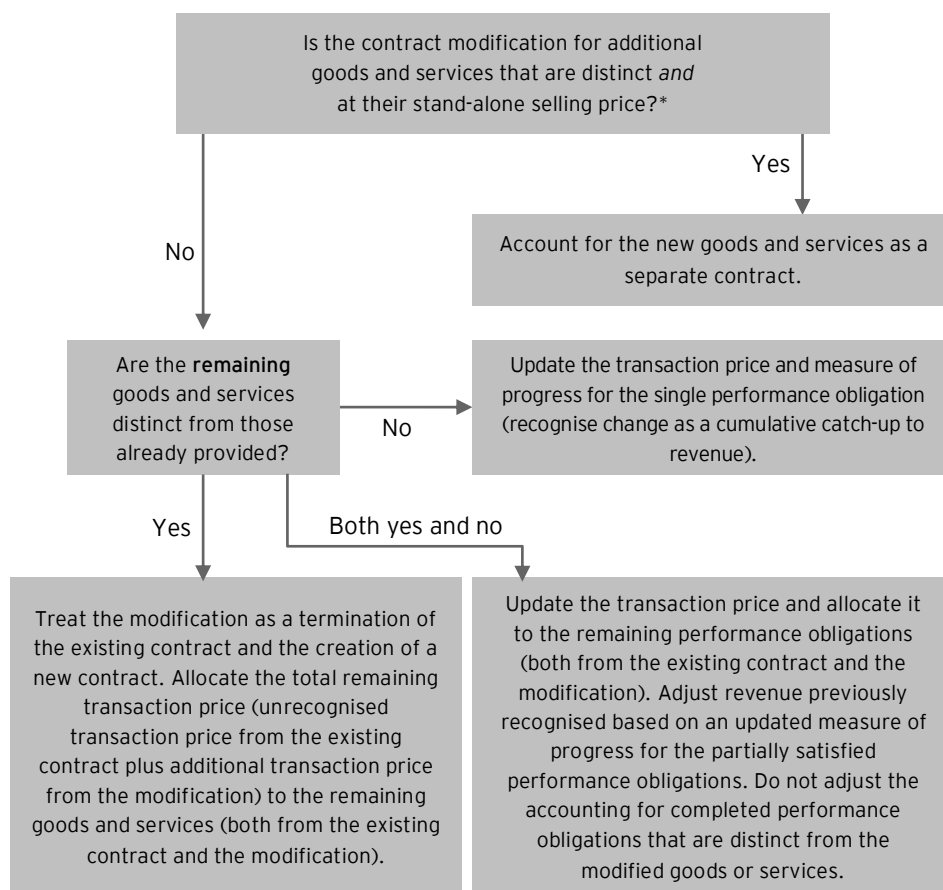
Is the contract modification for additional goods and services that are distinct *and* at their stand-alone selling price?*

Yes

Account for the new goods and services as a separate contract.

No

Are the **remaining** goods and services distinct from those already provided?

No

Update the transaction price and measure of progress for the single performance obligation (recognise change as a cumulative catch-up to revenue).

Yes

Both yes and no

Treat the modification as a termination of the existing contract and the creation of a new contract. Allocate the total remaining transaction price (unrecognised transaction price from the existing contract plus additional transaction price from the modification) to the remaining goods and services (both from the existing contract and the modification).

Update the transaction price and allocate it to the remaining performance obligations (both from the existing contract and the modification). Adjust revenue previously recognised based on an updated measure of progress for the partially satisfied performance obligations. Do not adjust the accounting for completed performance obligations that are distinct from the modified goods or services.